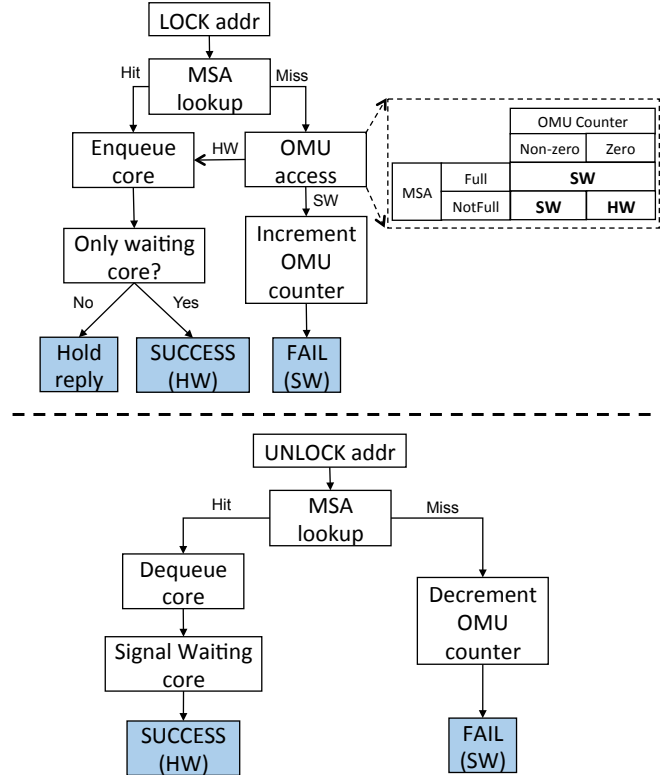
LOCK addr

Hit

MSA lookup

Miss

Enqueue core

HW

OMU access

SW

| | | OMU Counter | |
|---|---|---|---|
| | | Non-zero | Zero |
| MSA | Full | **SW** | |
| | NotFull | **SW** | **HW** |

Only waiting core?

No

Yes

Increment OMU counter

Hold reply

SUCCESS (HW)

FAIL (SW)

UNLOCK addr

Hit

MSA lookup

Miss

Dequeue core

Decrement OMU counter

Signal Waiting core

SUCCESS (HW)

FAIL (SW)